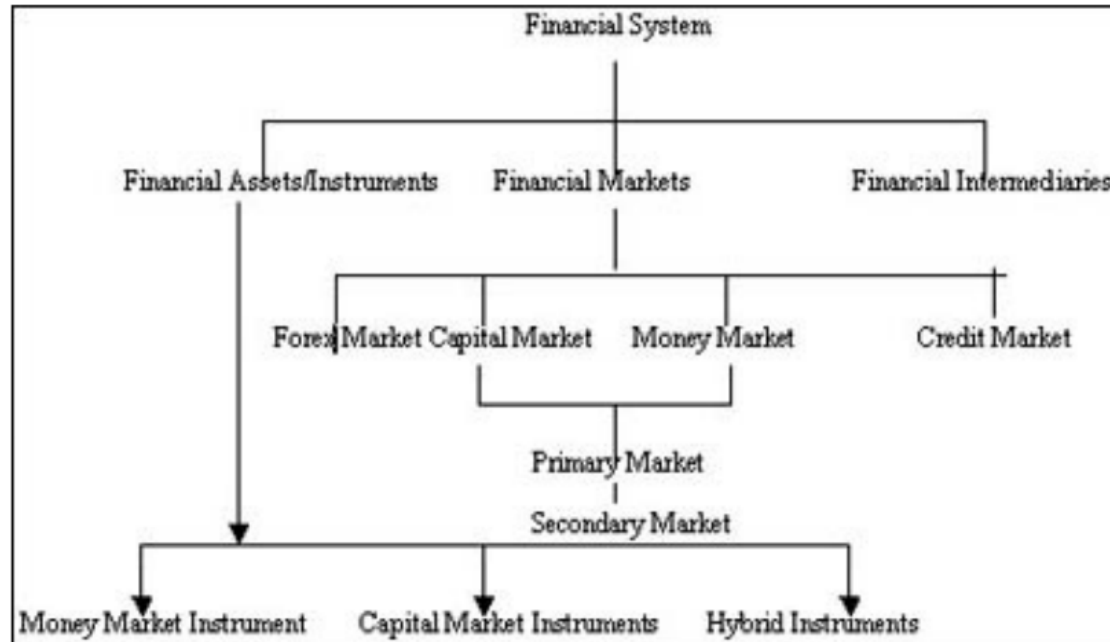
Financial System

Financial Assets/Instruments
Financial Markets
Financial Intermediaries

Forex Market
Capital Market
Money Market
Credit Market

Primary Market
Secondary Market

Money Market Instrument
Capital Market Instruments
Hybrid Instruments